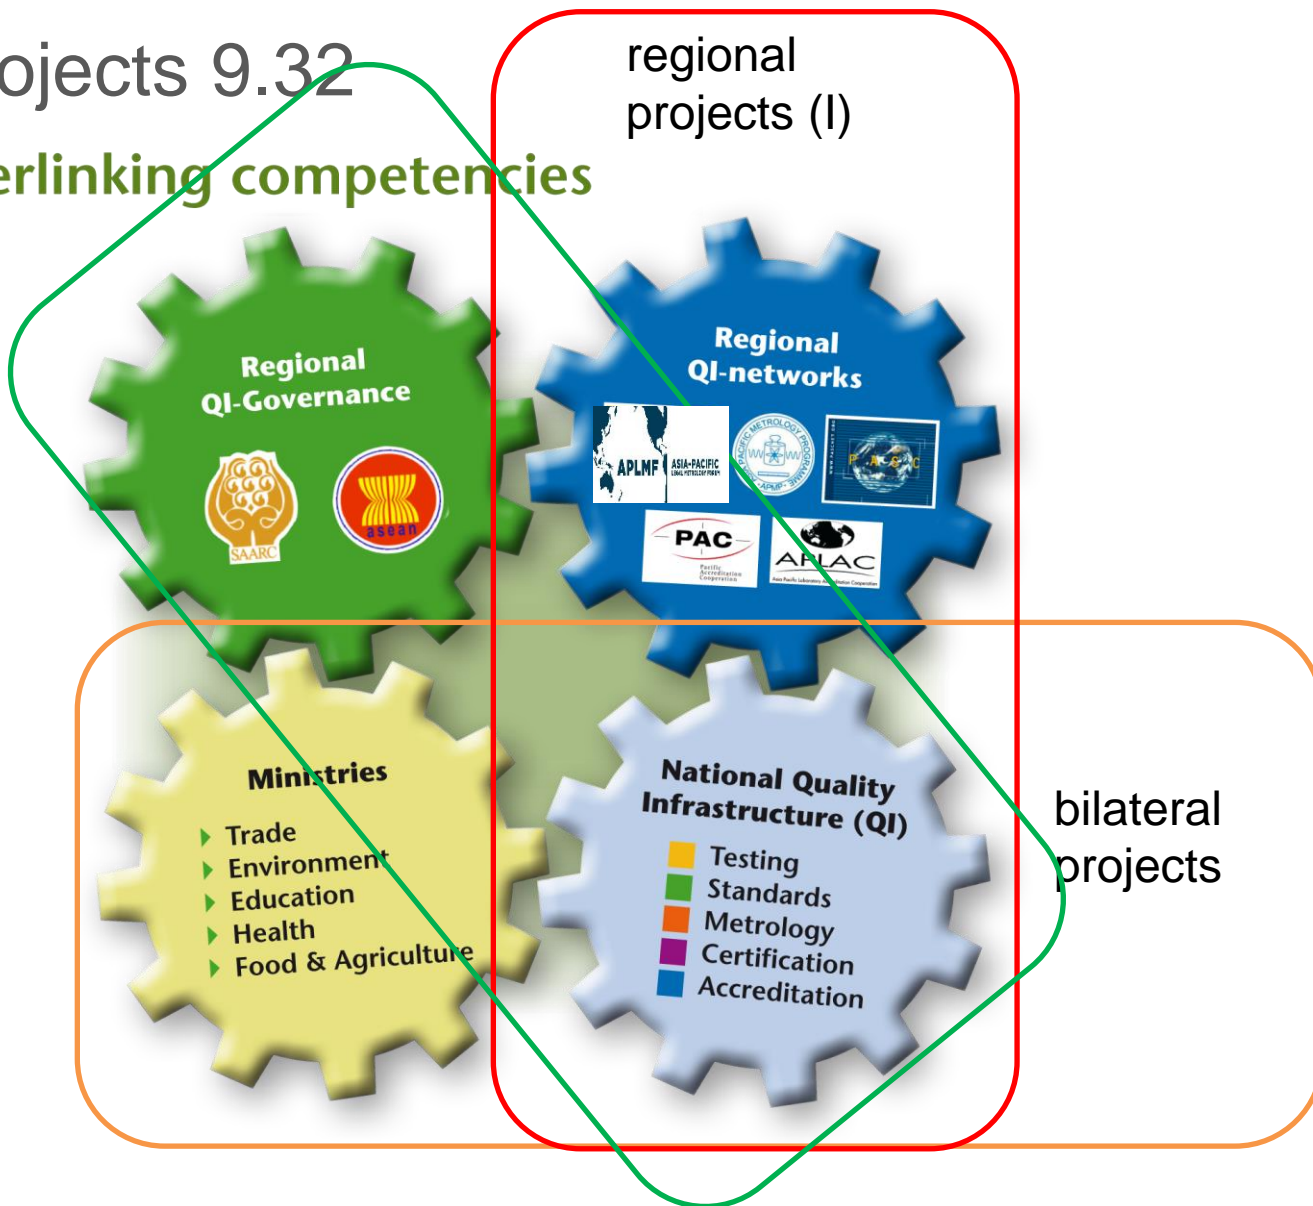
ojects 9.32

erlinking competencies

regional projects (I)

Regional QI-Governance

SAARC

asean

Regional QI-networks

APLMF ASIA-PACIFIC LEGAL METROLOGY FORUM

ASIA PACIFIC METROLOGY PROGRAMME APMP

PAC

PAC Pacific Accreditation Cooperation

APLAC

Asia Pacific Laboratory Accreditation Cooperation

Ministries
Trade
Environment
Education
Health
Food & Agriculture

National Quality Infrastructure (QI)
Testing
Standards
Metrology
Certification
Accreditation

bilateral projects